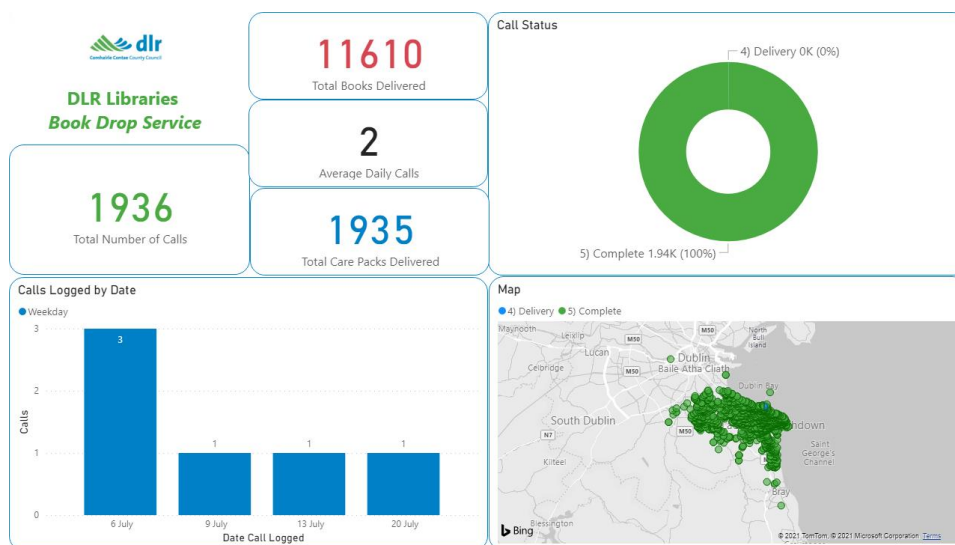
dlr
Comhairle Contae County Council

DLR Libraries
Book Drop Service

1936
Total Number of Calls

11610
Total Books Delivered

2
Average Daily Calls

1935
Total Care Packs Delivered

Call Status

4) Delivery 0K (0%)

5) Complete 1.94K (100%)

Calls Logged by Date

Weekday

| Date Call Logged | Calls |
|---|---|
| 6 July | 3 |
| 9 July | 1 |
| 13 July | 1 |
| 20 July | 1 |

3
2
1
0
Calls

Map

4) Delivery 5) Complete

Maynooth
Leixlip
Lucan
M50
Celbridge
Dublin
Baile Átha Cliath
North Bull Island
Dublin Bay
South Dublin
N7
Kilteel
M50
Saint George's Channel
Bray
Blessington
Bing
© 2021 TomTom, © 2021 Microsoft Corporation Terms